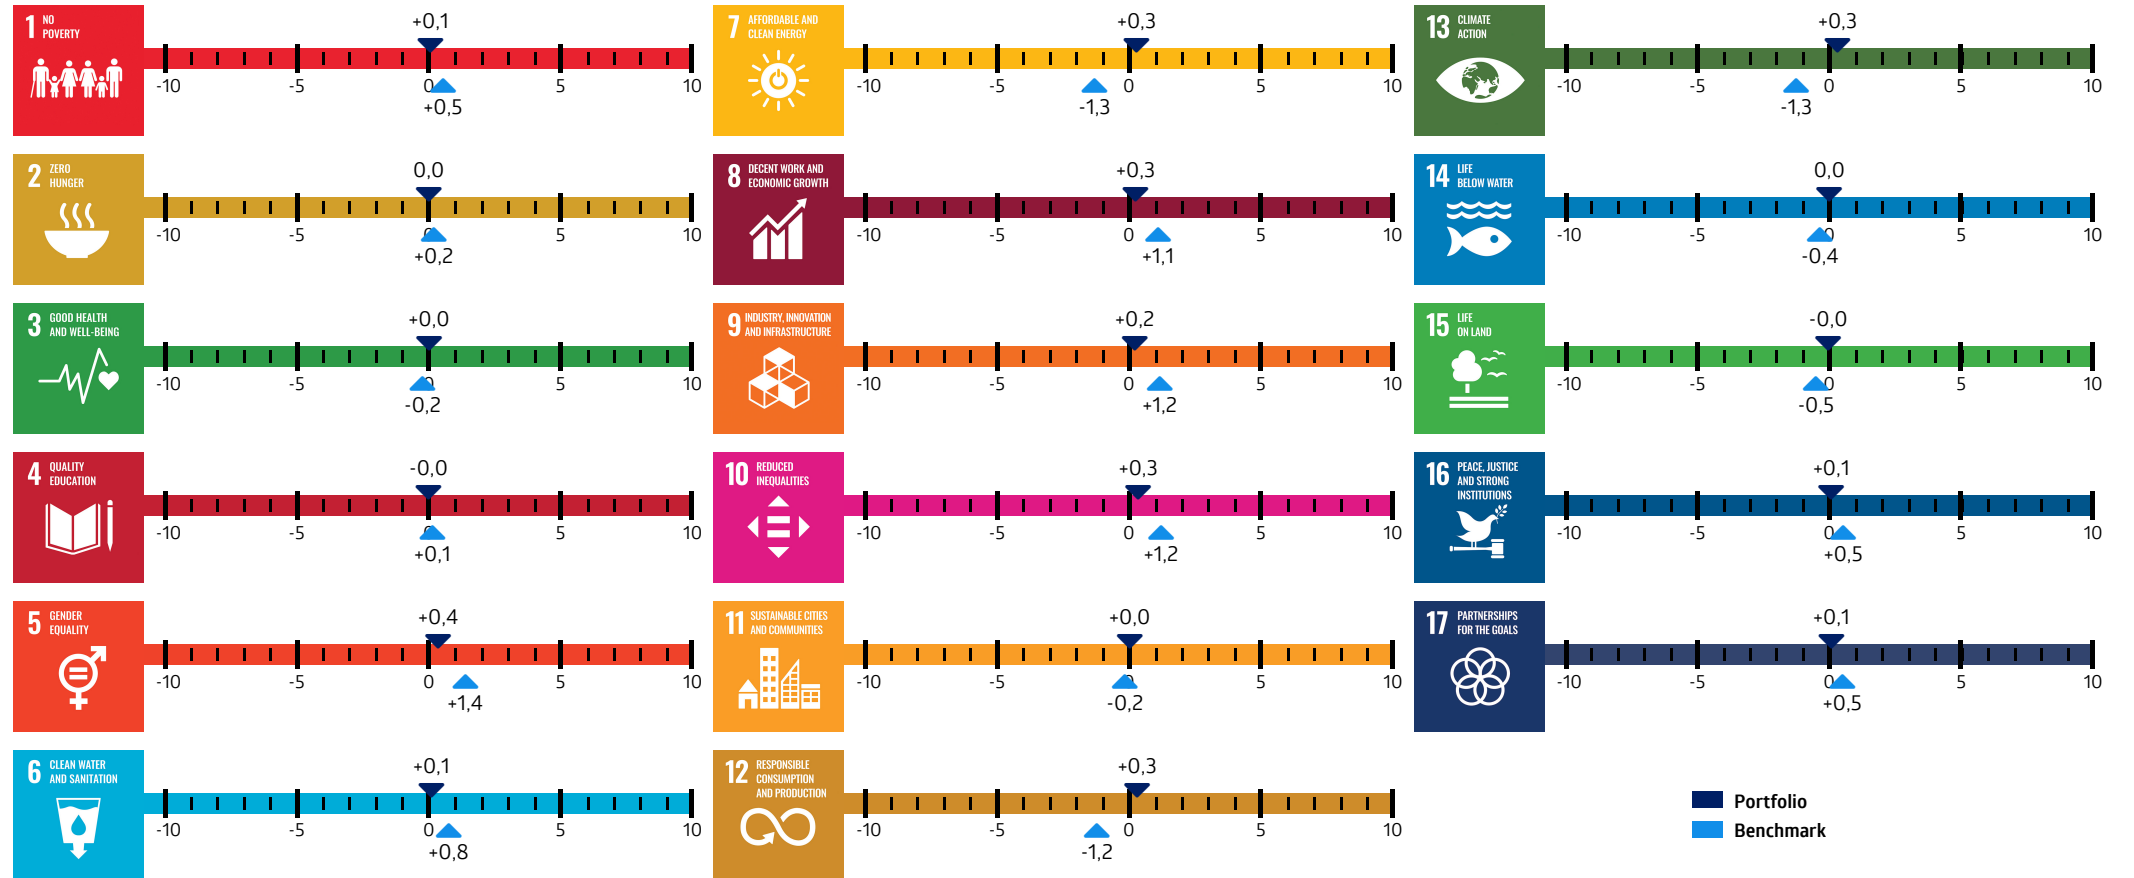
1 NO POVERTY
+0,1
-10 -5 0 5 10
+0,5

2 ZERO HUNGER
0,0
-10 -5 0 5 10
+0,2

3 GOOD HEALTH AND WELL-BEING
+0,0
-10 -5 0 5 10
-0,2

4 QUALITY EDUCATION
-0,0
-10 -5 0 5 10
+0,1

5 GENDER EQUALITY
+0,4
-10 -5 0 5 10
+1,4

6 CLEAN WATER AND SANITATION
+0,1
-10 -5 0 5 10
+0,8

7 AFFORDABLE AND CLEAN ENERGY
+0,3
-10 -5 0 5 10
-1,3

8 DECENT WORK AND ECONOMIC GROWTH
+0,3
-10 -5 0 5 10
+1,1

9 INDUSTRY, INNOVATION AND INFRASTRUCTURE
+0,2
-10 -5 0 5 10
+1,2

10 REDUCED INEQUALITIES
+0,3
-10 -5 0 5 10
+1,2

11 SUSTAINABLE CITIES AND COMMUNITIES
+0,0
-10 -5 0 5 10
-0,2

12 RESPONSIBLE CONSUMPTION AND PRODUCTION
+0,3
-10 -5 0 5 10
-1,2

13 CLIMATE ACTION
+0,3
-10 -5 0 5 10
-1,3

14 LIFE BELOW WATER
0,0
-10 -5 0 5 10
-0,4

15 LIFE ON LAND
-0,0
-10 -5 0 5 10
-0,5

16 PEACE, JUSTICE AND STRONG INSTITUTIONS
+0,1
-10 -5 0 5 10
+0,5

17 PARTNERSHIPS FOR THE GOALS
+0,1
-10 -5 0 5 10
+0,5

Portfolio
Benchmark